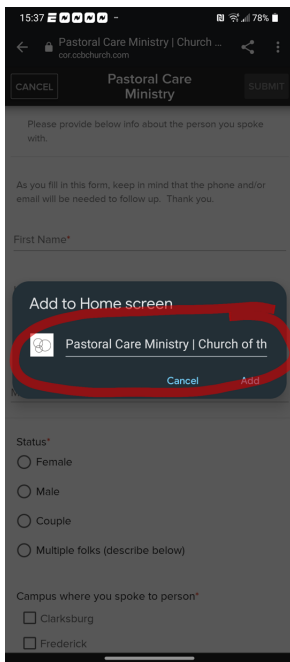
15:37 78%

Pastoral Care Ministry | Church ...
cor.ccbchurch.com

CANCEL
Pastoral Care Ministry
SUBMIT

Please provide below info about the person you spoke with.

As you fill in this form, keep in mind that the phone and/or email will be needed to follow up. Thank you.

First Name*

Add to Home screen

Pastoral Care Ministry | Church of th

Cancel
Add

Status*

Female

Male

Couple

Multiple folks (describe below)

Campus where you spoke to person*

Clarksburg

Frederick